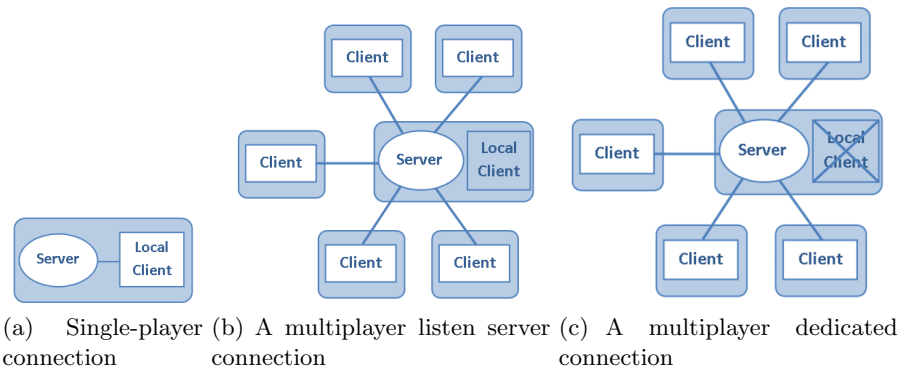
Server

Local Client

(a) Single-player connection

Client

Client

Client

Server

Local Client

Client

Client

(b) A multiplayer listen server connection

Client

Client

Client

Server

Local Client

Client

Client

(c) A multiplayer dedicated connection